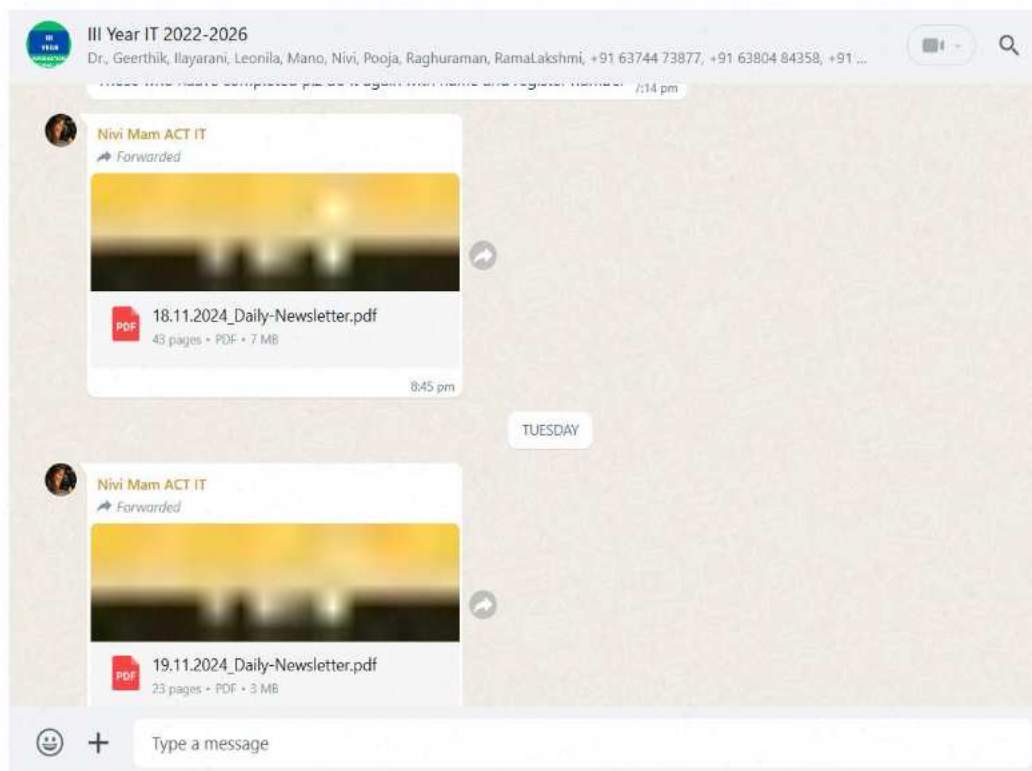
III Year IT 2022-2026
Dr., Geerthik, Ilayarani, Leonila, Mano, Nivi, Pooja, Raghuraman, RamaLakshmi, +91 63744 73877, +91 63804 84358, +91 ...

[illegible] 7:14 pm

Nivi Mam ACT IT
Forwarded
PDF 18.11.2024_Daily-Newsletter.pdf
43 pages • PDF • 7 MB
8:45 pm

TUESDAY

Nivi Mam ACT IT
Forwarded
PDF 19.11.2024_Daily-Newsletter.pdf
23 pages • PDF • 3 MB

Type a message